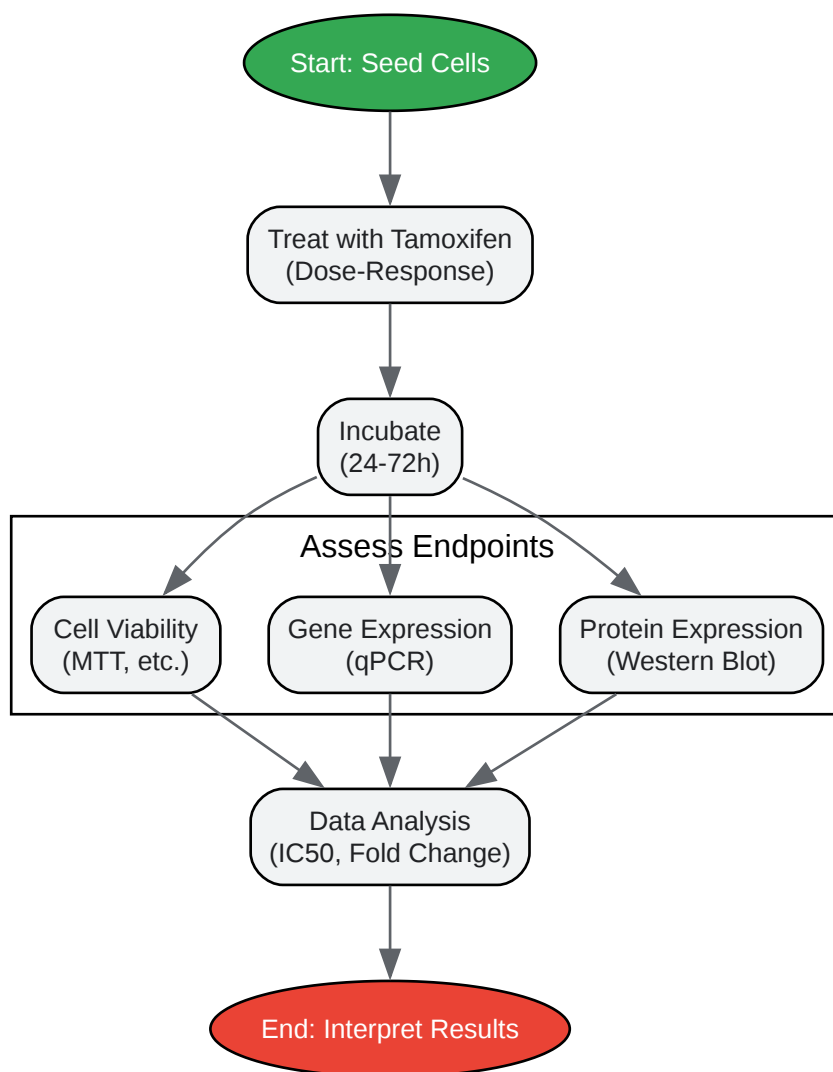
Start: Seed Cells

Treat with Tamoxifen
(Dose-Response)

Incubate
(24-72h)

Assess Endpoints

Cell Viability
(MTT, etc.)

Gene Expression
(qPCR)

Protein Expression
(Western Blot)

Data Analysis
(IC50, Fold Change)

End: Interpret Results